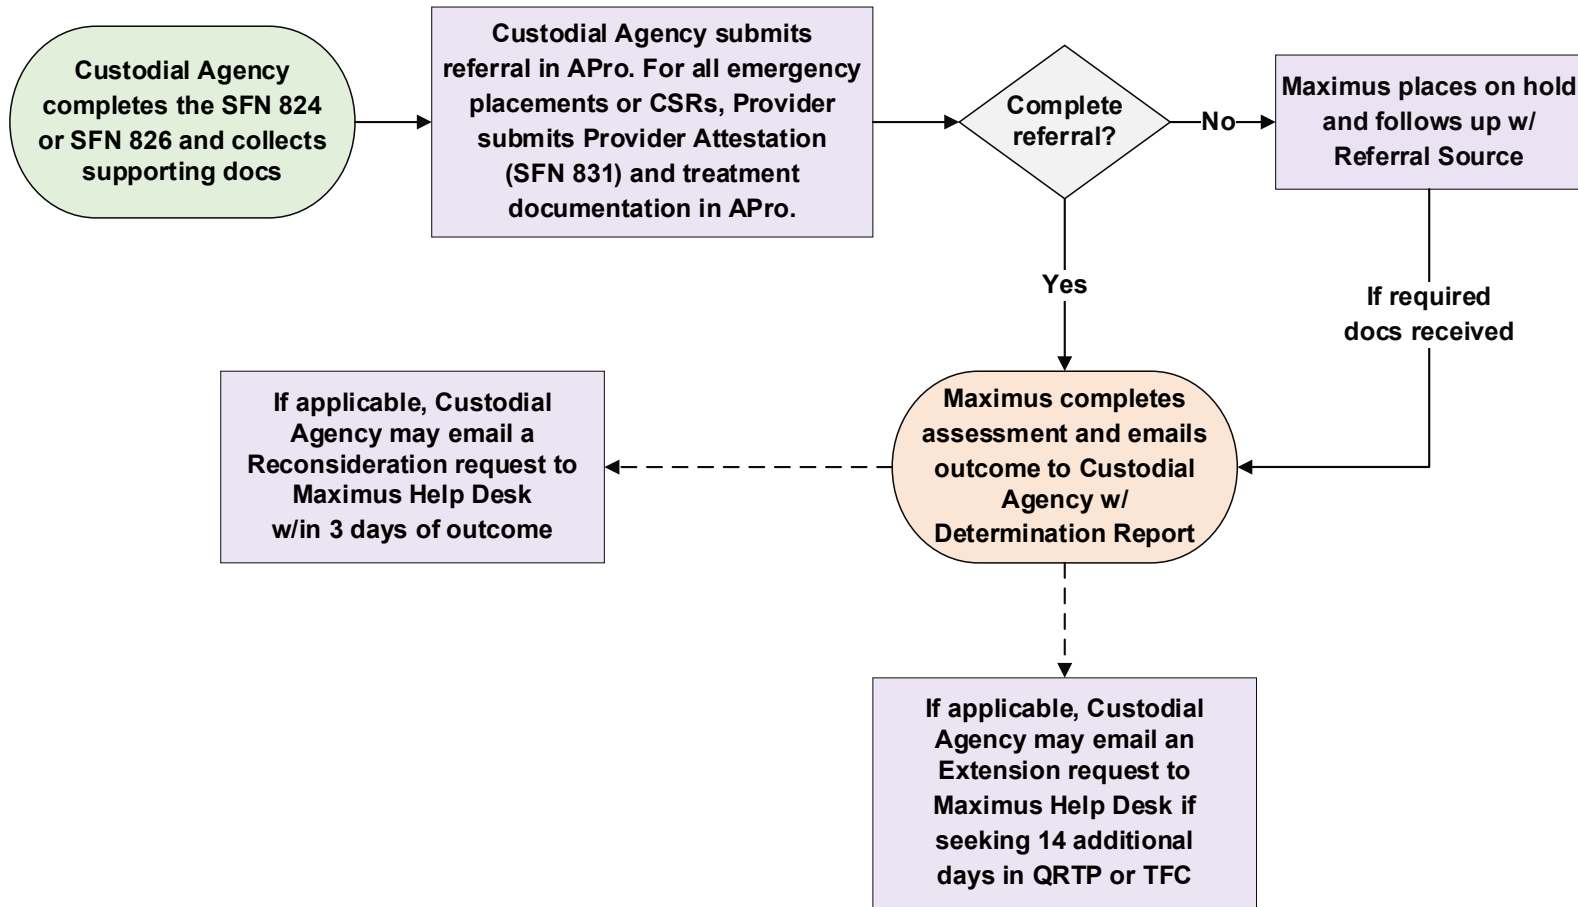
Custodial Agency completes the SFN 824 or SFN 826 and collects supporting docs

Custodial Agency submits referral in APro. For all emergency placements or CSRs, Provider submits Provider Attestation (SFN 831) and treatment documentation in APro.

Complete referral?

No

Maximus places on hold and follows up w/ Referral Source

Yes

If required docs received

Maximus completes assessment and emails outcome to Custodial Agency w/ Determination Report

If applicable, Custodial Agency may email a Reconsideration request to Maximus Help Desk w/in 3 days of outcome

If applicable, Custodial Agency may email an Extension request to Maximus Help Desk if seeking 14 additional days in QRTP or TFC